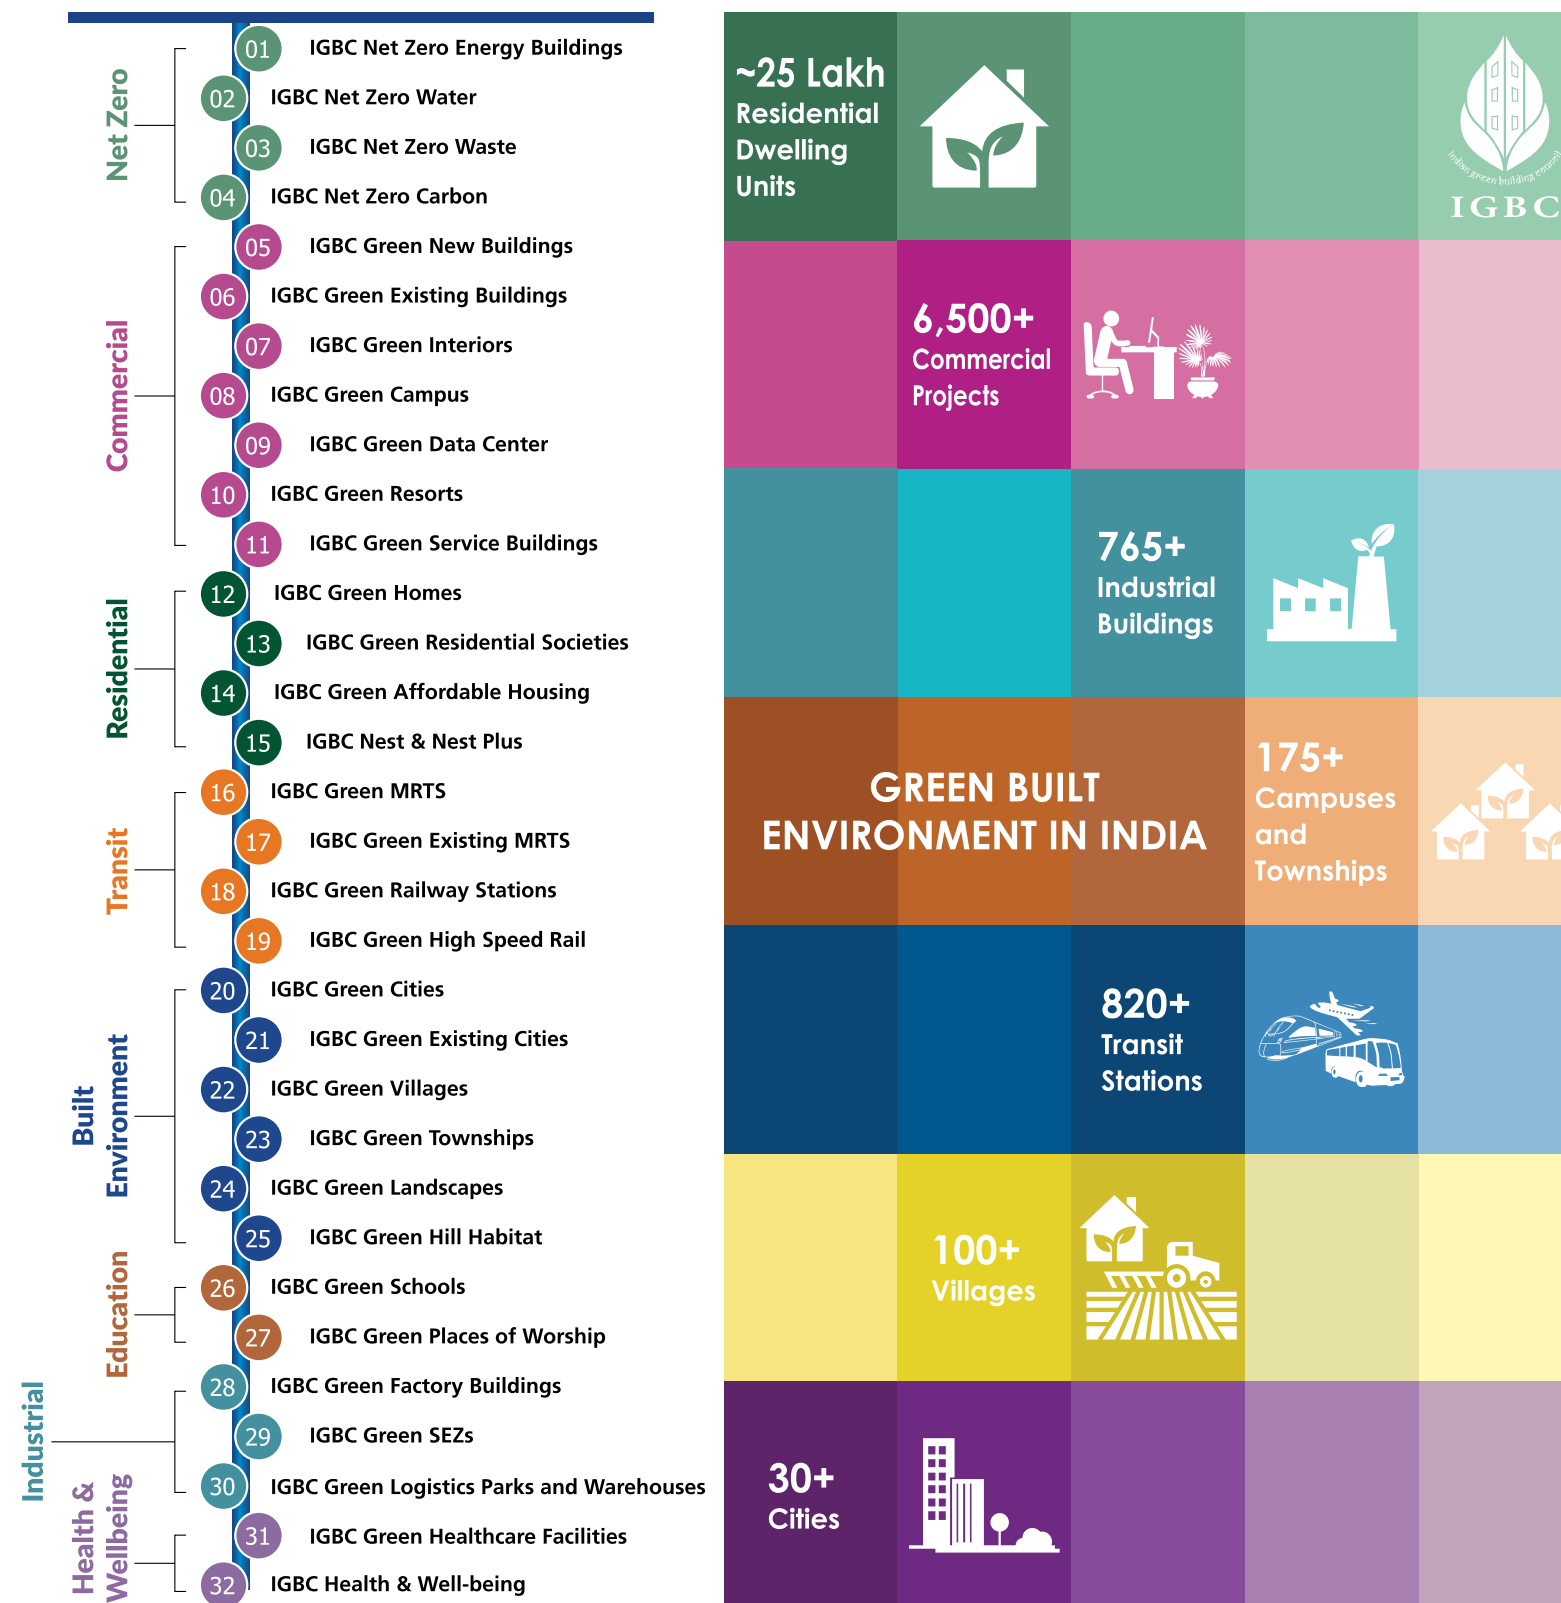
Net Zero
01 IGBC Net Zero Energy Buildings
02 IGBC Net Zero Water
03 IGBC Net Zero Waste
04 IGBC Net Zero Carbon

Commercial
05 IGBC Green New Buildings
06 IGBC Green Existing Buildings
07 IGBC Green Interiors
08 IGBC Green Campus
09 IGBC Green Data Center
10 IGBC Green Resorts
11 IGBC Green Service Buildings

Residential
12 IGBC Green Homes
13 IGBC Green Residential Societies
14 IGBC Green Affordable Housing
15 IGBC Nest & Nest Plus

Transit
16 IGBC Green MRTS
17 IGBC Green Existing MRTS
18 IGBC Green Railway Stations
19 IGBC Green High Speed Rail

Built Environment
20 IGBC Green Cities
21 IGBC Green Existing Cities
22 IGBC Green Villages
23 IGBC Green Townships
24 IGBC Green Landscapes
25 IGBC Green Hill Habitat

Education
26 IGBC Green Schools
27 IGBC Green Places of Worship

Industrial
28 IGBC Green Factory Buildings
29 IGBC Green SEZs
30 IGBC Green Logistics Parks and Warehouses

Health & Wellbeing
31 IGBC Green Healthcare Facilities
32 IGBC Health & Well-being

~25 Lakh Residential Dwelling Units

indian green building council
IGBC

6,500+ Commercial Projects

765+ Industrial Buildings

GREEN BUILT ENVIRONMENT IN INDIA

175+ Campuses and Townships

820+ Transit Stations

100+ Villages

30+ Cities